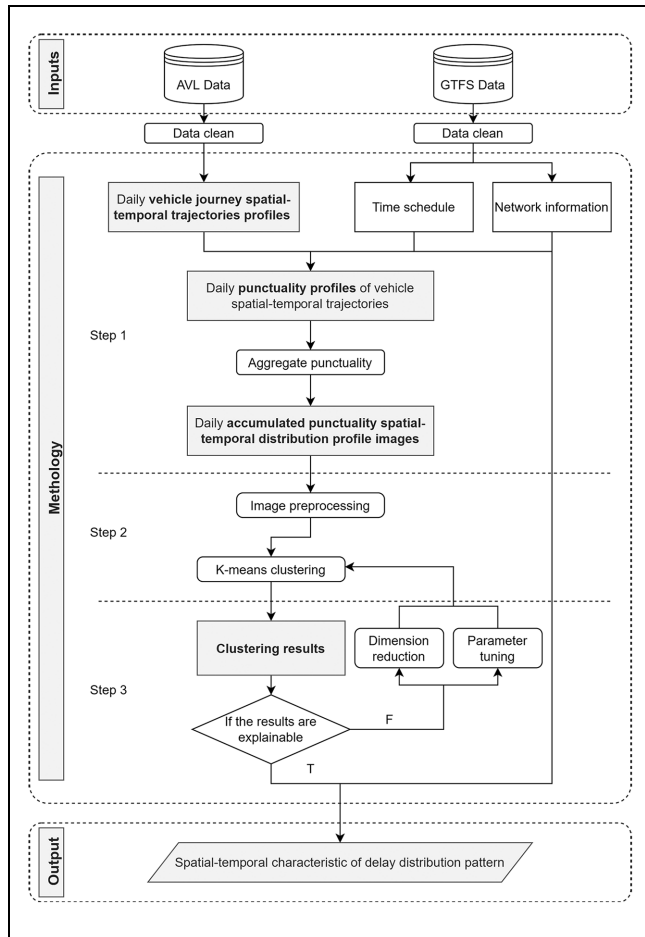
Inputs

AVL Data

GTFS Data

Data clean

Data clean

Methology

Daily **vehicle journey spatial-temporal trajectories profiles**

Time schedule

Network information

Daily **punctuality profiles** of vehicle spatial-temporal trajectories

Step 1

Aggregate punctuality

Daily **accumulated punctuality spatial-temporal distribution profile images**

Image preprocessing

Step 2

K-means clustering

**Clustering results**

Dimension reduction

Parameter tuning

Step 3

If the results are explainable

F

T

Output

Spatial-temporal characteristic of delay distribution pattern